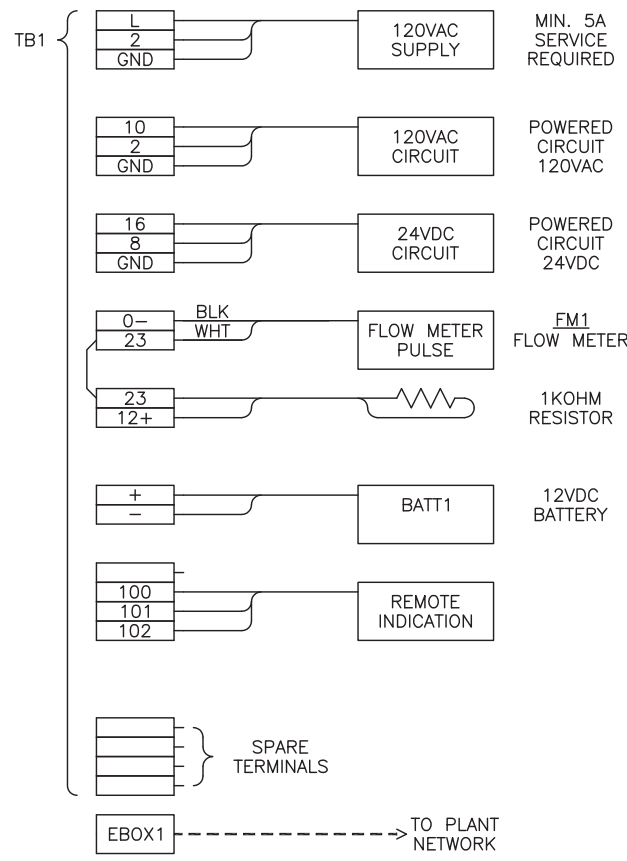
TB1

L
2
GND

120VAC SUPPLY

MIN. 5A SERVICE REQUIRED

10
2
GND

120VAC CIRCUIT

POWERED CIRCUIT 120VAC

16
8
GND

24VDC CIRCUIT

POWERED CIRCUIT 24VDC

0−
23

BLK
WHT

FLOW METER PULSE

FM1
FLOW METER

23
12+

1KOHM RESISTOR

+
−

BATT1

12VDC BATTERY

100
101
102

REMOTE INDICATION

SPARE TERMINALS

EBOX1

TO PLANT NETWORK